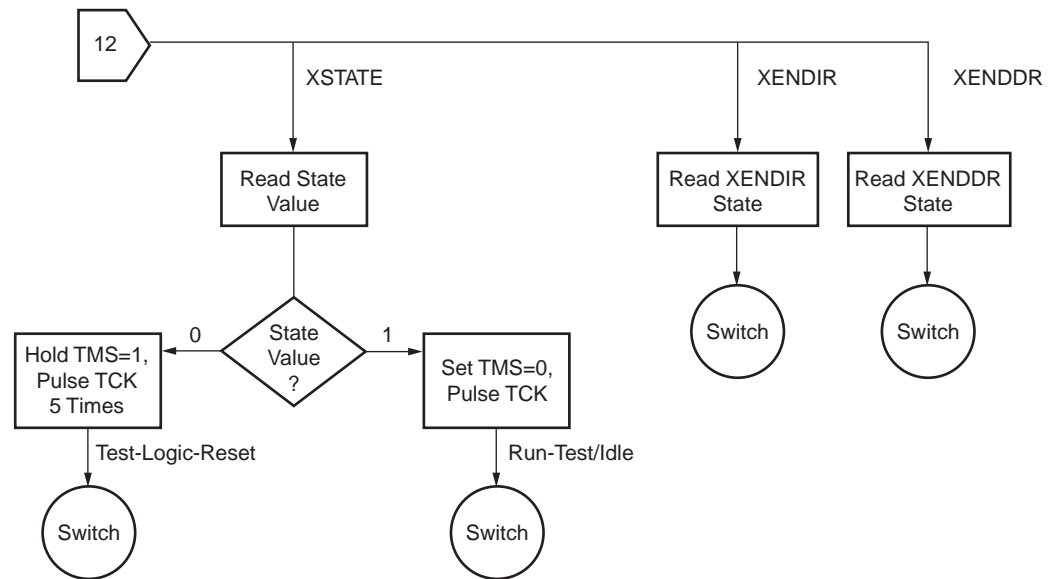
12

XSTATE

XENDIR

XENDDR

Read State Value

Read XENDIR State

Read XENDDR State

Switch

Switch

0

State Value ?

1

Hold TMS=1, Pulse TCK 5 Times

Set TMS=0, Pulse TCK

Test-Logic-Reset

Run-Test/Idle

Switch

Switch